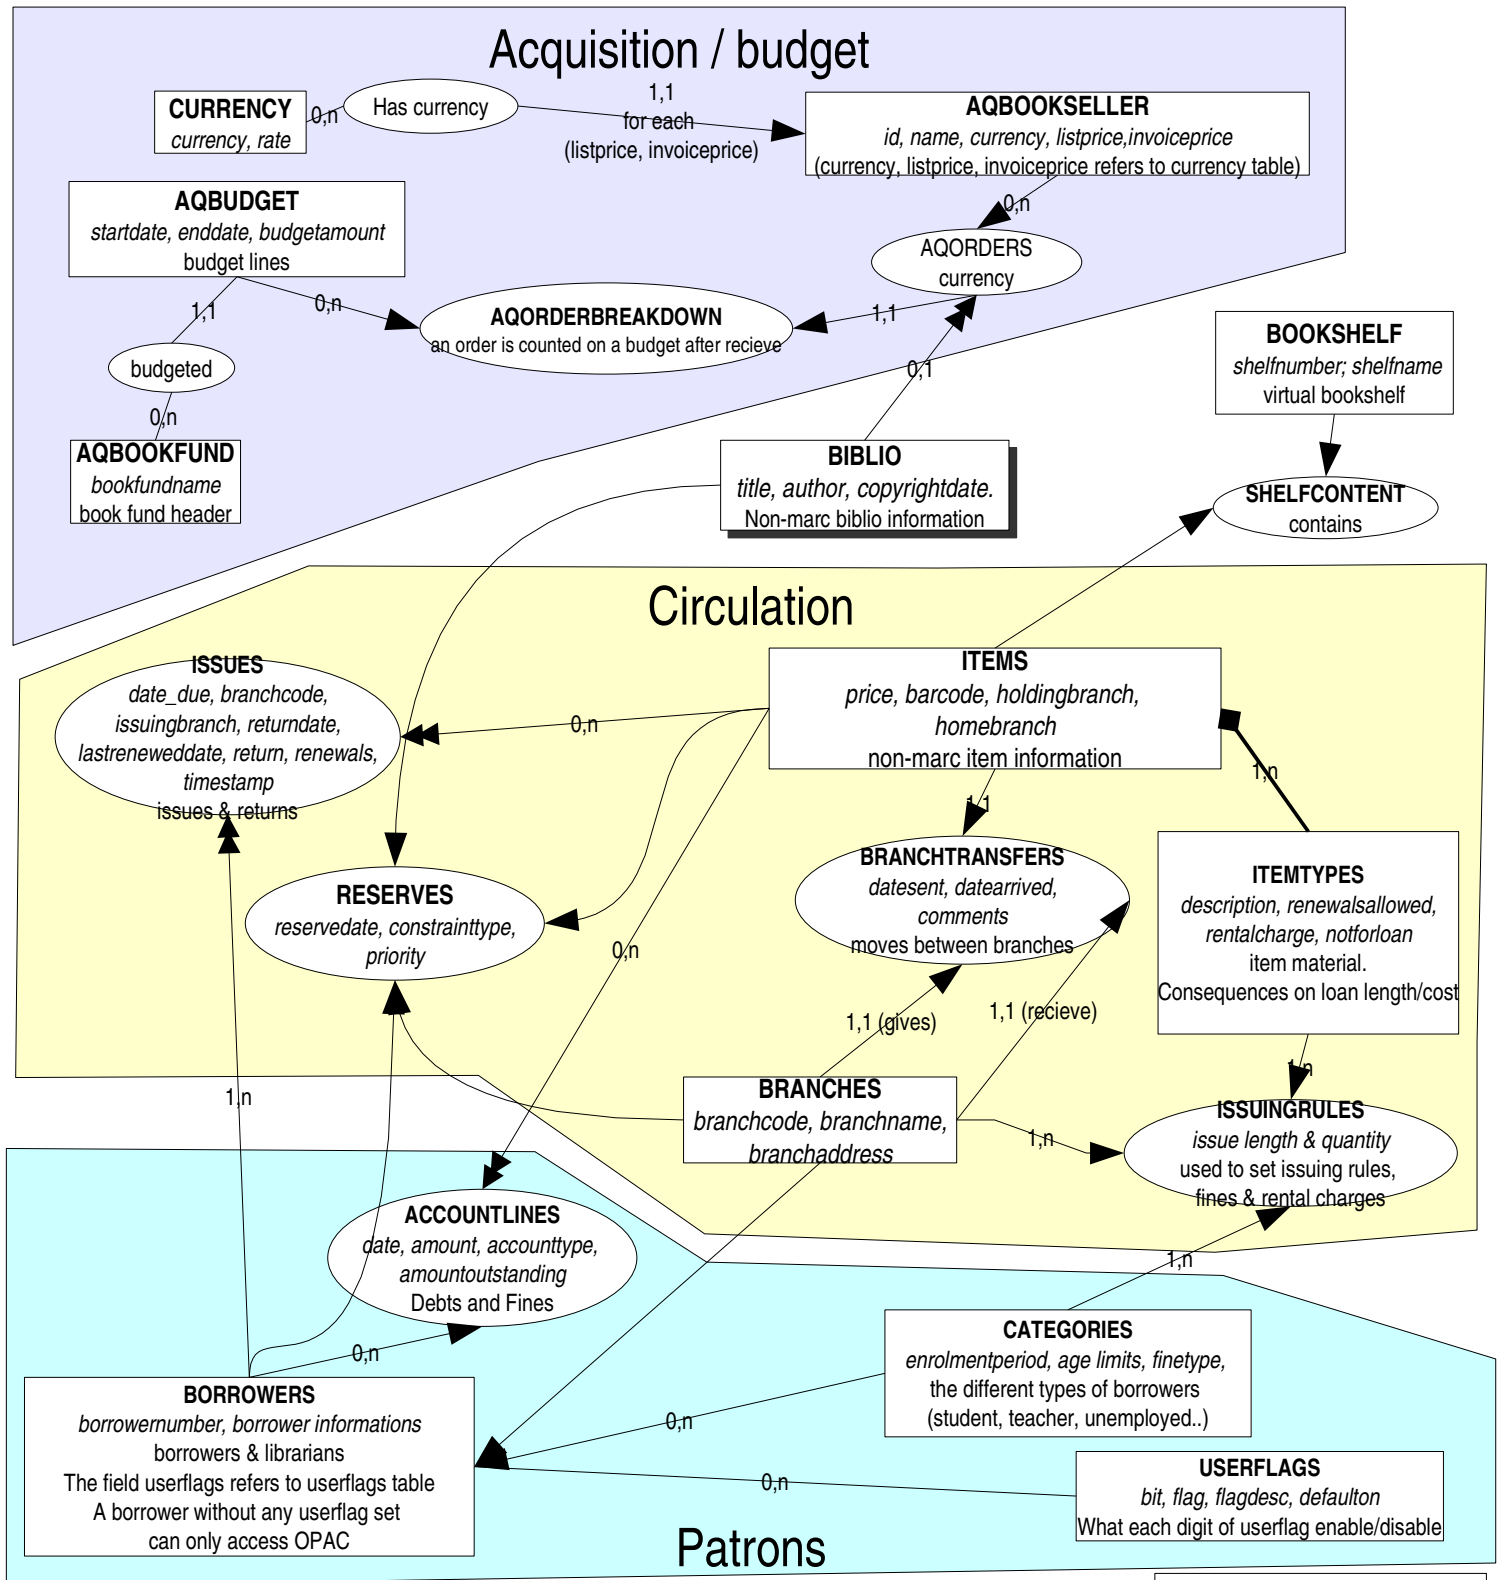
Acquisition / budget

CURRENCY
currency, rate

0,n

Has currency

1,1
for each
(listprice, invoiceprice)

AQBOOKSELLER
id, name, currency, listprice,invoiceprice
(currency, listprice, invoiceprice refers to currency table)

AQBUDGET
startdate, enddate, budgetamount
budget lines

0,n

AQORDERS
currency

1,1

0,n

AQORDERBREAKDOWN
an order is counted on a budget after recieve

1,1

budgeted

0,n

AQBOOKFUND
bookfundname
book fund header

0,1

BIBLIO
title, author, copyrightdate.
Non-marc biblio information

BOOKSHELF
shelfnumber; shelfname
virtual bookshelf

SHELFCONTENT
contains

Circulation

ISSUES
date_due, branchcode, issuingbranch, returndate, lastreneweddate, return, renewals, timestamp
issues & returns

0,n

ITEMS
price, barcode, holdingbranch, homebranch
non-marc item information

1,n

1,1

BRANCHTRANSFERS
datesent, datearrived, comments
moves between branches

ITEMTYPES
description, renewalsallowed, rentalcharge, notforloan
item material.
Consequences on loan length/cost

RESERVES
reservedate, constrainttype, priority

0,n

1,1 (gives)

1,1 (recieve)

1,n

1,n

BRANCHES
branchcode, branchname, branchaddress

1,n

ISSUINGRULES
issue length & quantity
used to set issuing rules, fines & rental charges

ACCOUNTLINES
date, amount, accounttype, amountoutstanding
Debts and Fines

1,n

0,n

CATEGORIES
enrolmentperiod, age limits, finetype,
the different types of borrowers
(student, teacher, unemployed..)

0,n

BORROWERS
borrowernumber, borrower informations
borrowers & librarians
The field userflags refers to userflags table
A borrower without any userflag set
can only access OPAC

0,n

USERFLAGS
bit, flag, flagdesc, defaulton
What each digit of userflag enable/disable

Patrons